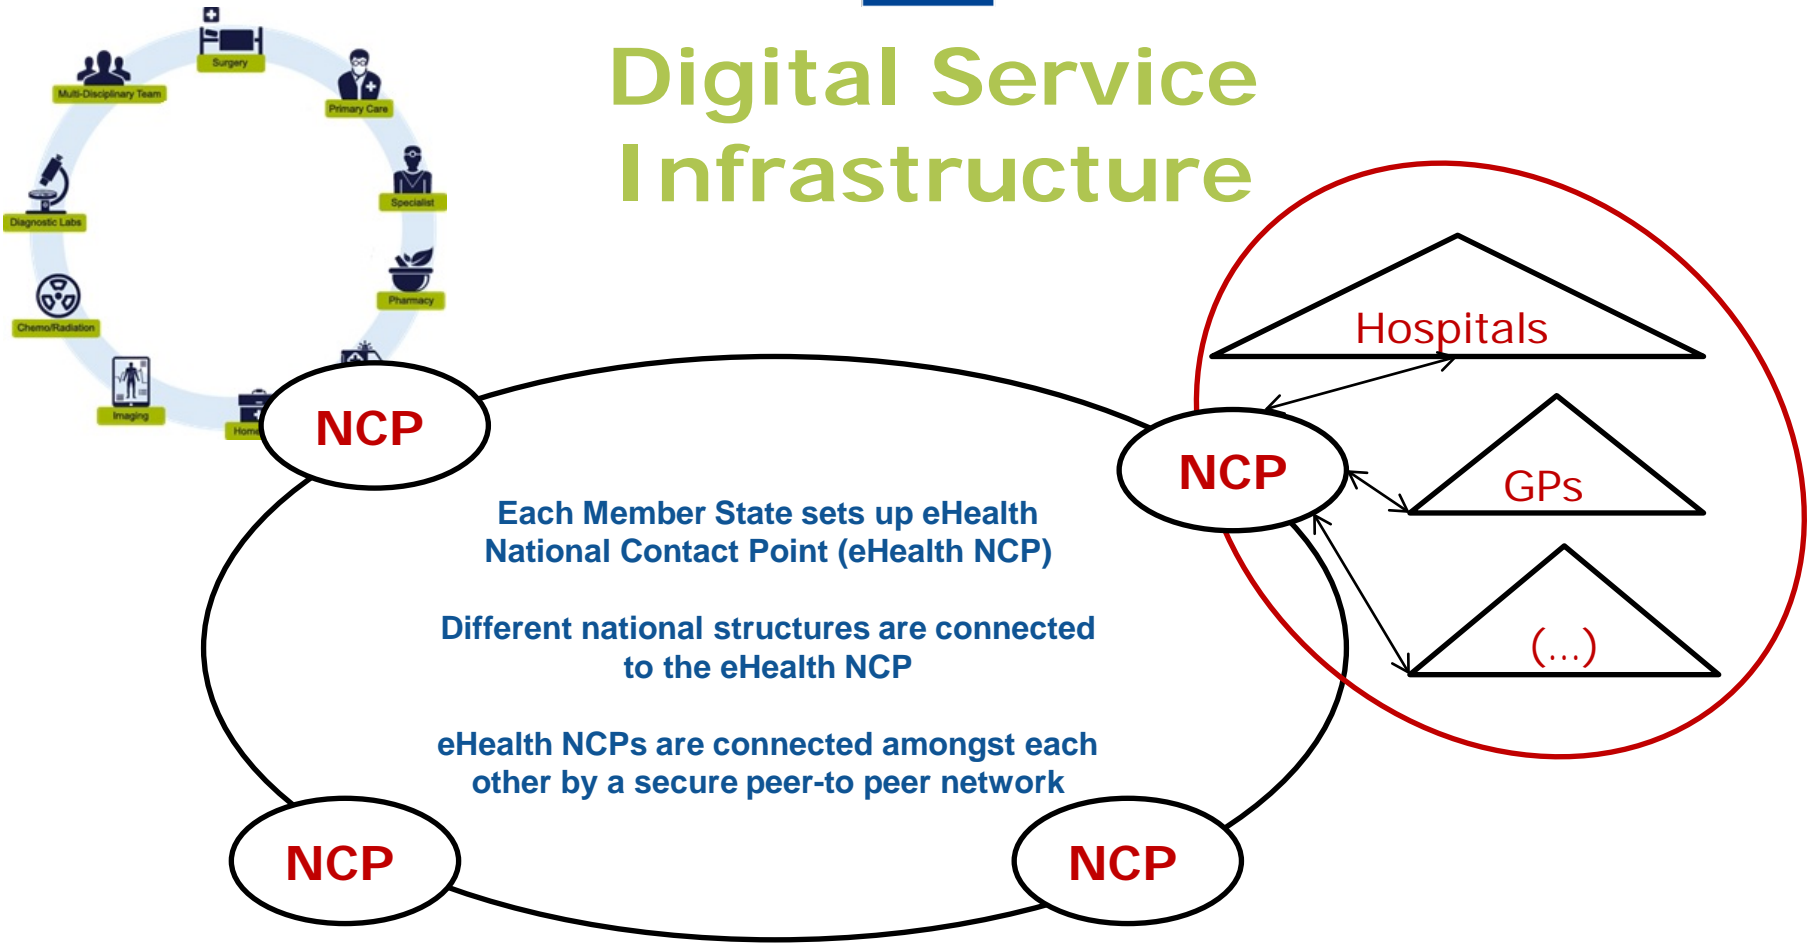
Digital Service Infrastructure

Surgery

Multi-Disciplinary Team

Primary Care

Diagnostic Labs

Specialist

Pharmacy

Chemo/Radiation

Imaging

Home

NCP

Hospitals

NCP

GPs

(...)

Each Member State sets up eHealth National Contact Point (eHealth NCP)

Different national structures are connected to the eHealth NCP

eHealth NCPs are connected amongst each other by a secure peer-to peer network

NCP

NCP